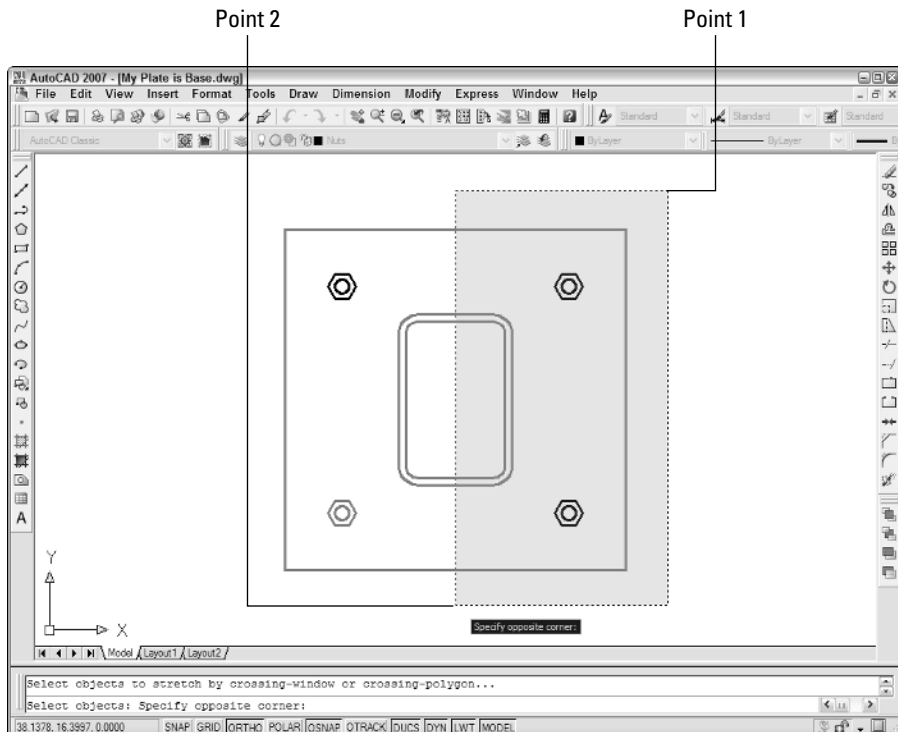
Point 2

Point 1

AutoCAD 2007 - [My Plate is Base.dwg]

File Edit View Insert Format Tools Draw Dimension Modify Express Window Help

Standard Standard Standard

AutoCAD Classic Nuts ByLayer ByLayer

A

Y

X

Specify opposite corner:

Model Layout1 Layout2

Select objects to stretch by crossing-window or crossing-polygon...

Select objects: Specify opposite corner:

38.1378, 16.3997, 0.0000 SNAP GRID ORTHO POLAR OSNAP OTRACK DUCS DYN LWT MODEL